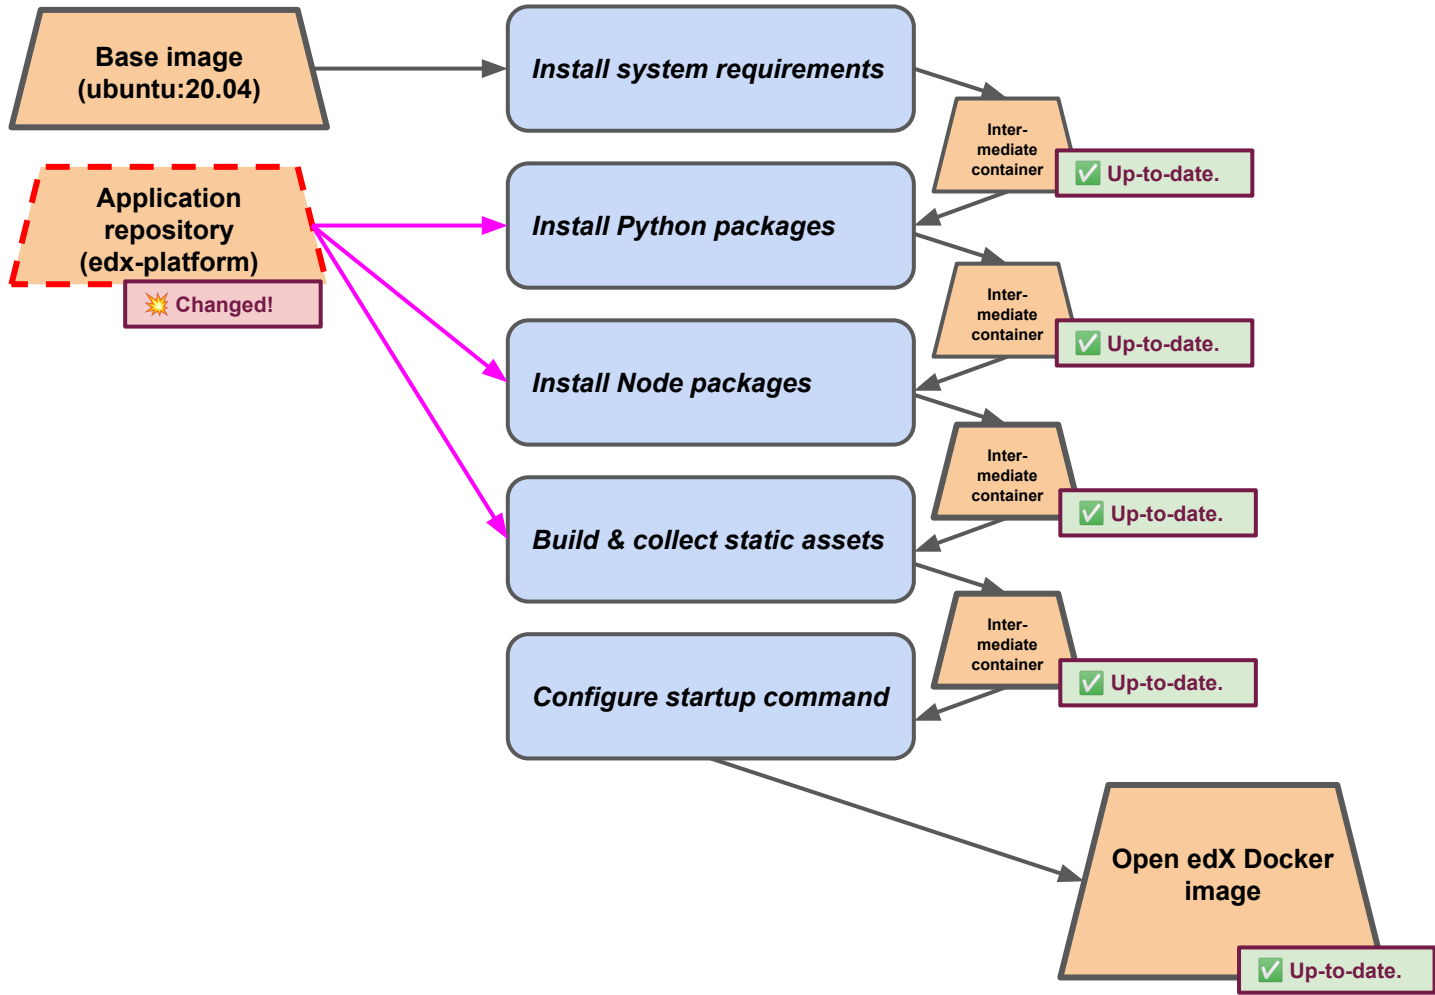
Base image (ubuntu:20.04)

Install system requirements

Inter-mediate container

✅ Up-to-date.

Application repository (edx-platform)

💥 Changed!

Install Python packages

Inter-mediate container

✅ Up-to-date.

Install Node packages

Inter-mediate container

✅ Up-to-date.

Build & collect static assets

Inter-mediate container

✅ Up-to-date.

Configure startup command

Open edX Docker image

✅ Up-to-date.